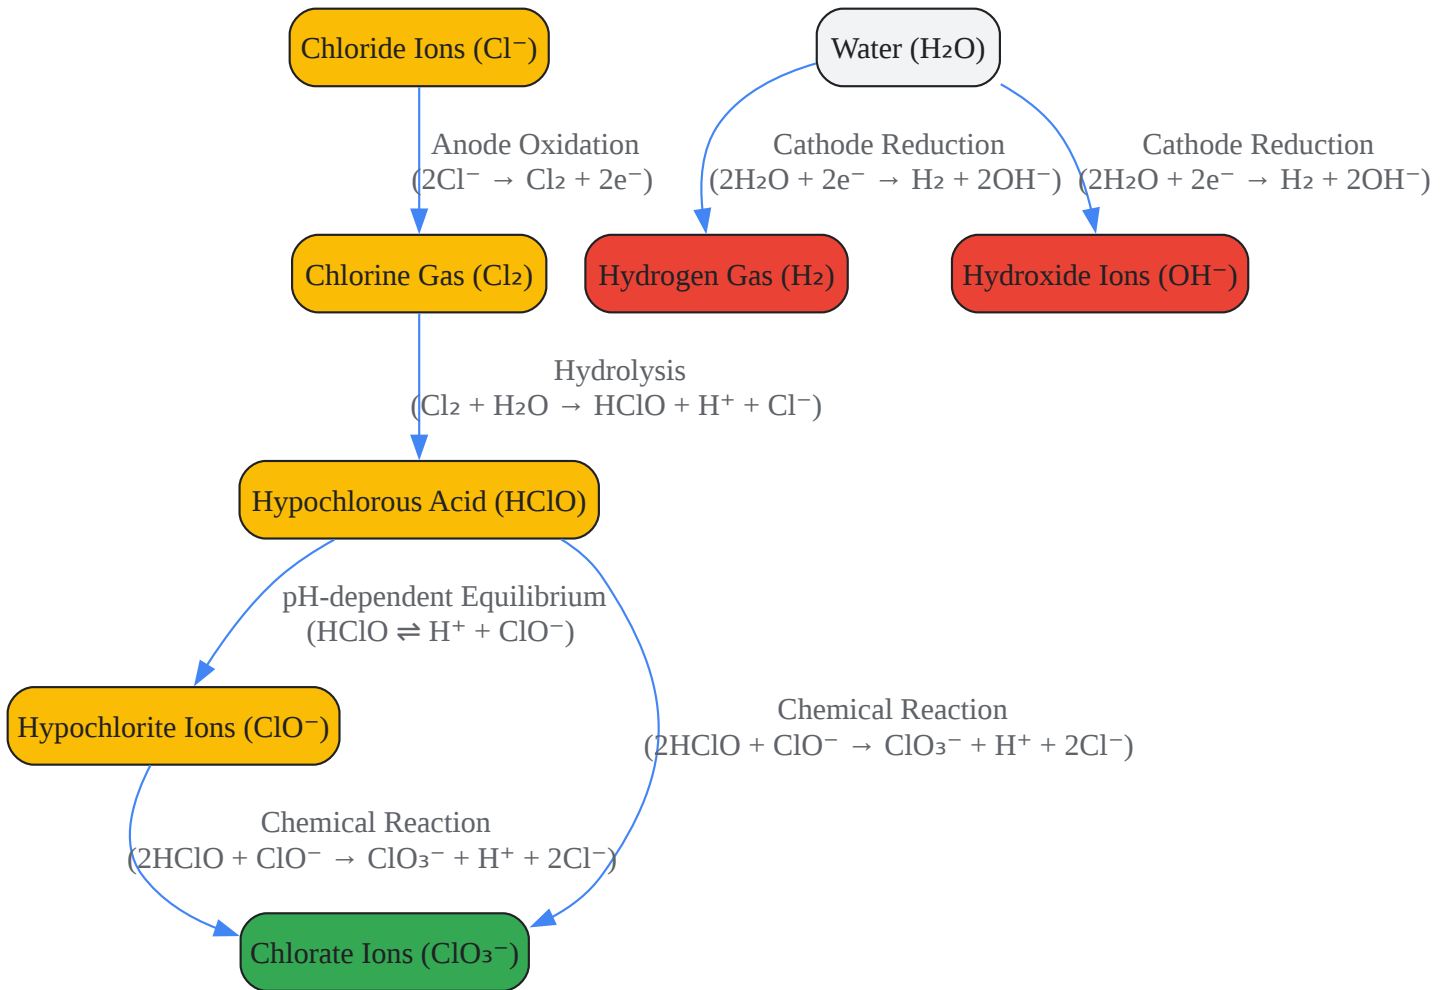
Chloride Ions ($Cl^-$)

Water ($H_2O$)

Anode Oxidation
($2Cl^- \rightarrow Cl_2 + 2e^-$)

Cathode Reduction
($2H_2O + 2e^- \rightarrow H_2 + 2OH^-$)

Cathode Reduction
($2H_2O + 2e^- \rightarrow H_2 + 2OH^-$)

Chlorine Gas ($Cl_2$)

Hydrogen Gas ($H_2$)

Hydroxide Ions ($OH^-$)

Hydrolysis
($Cl_2 + H_2O \rightarrow HClO + H^+ + Cl^-$)

Hypochlorous Acid ($HClO$)

pH-dependent Equilibrium
($HClO \rightleftharpoons H^+ + ClO^-$)

Hypochlorite Ions ($ClO^-$)

Chemical Reaction
($2HClO + ClO^- \rightarrow ClO_3^- + H^+ + 2Cl^-$)

Chemical Reaction
($2HClO + ClO^- \rightarrow ClO_3^- + H^+ + 2Cl^-$)

Chlorate Ions ($ClO_3^-$)